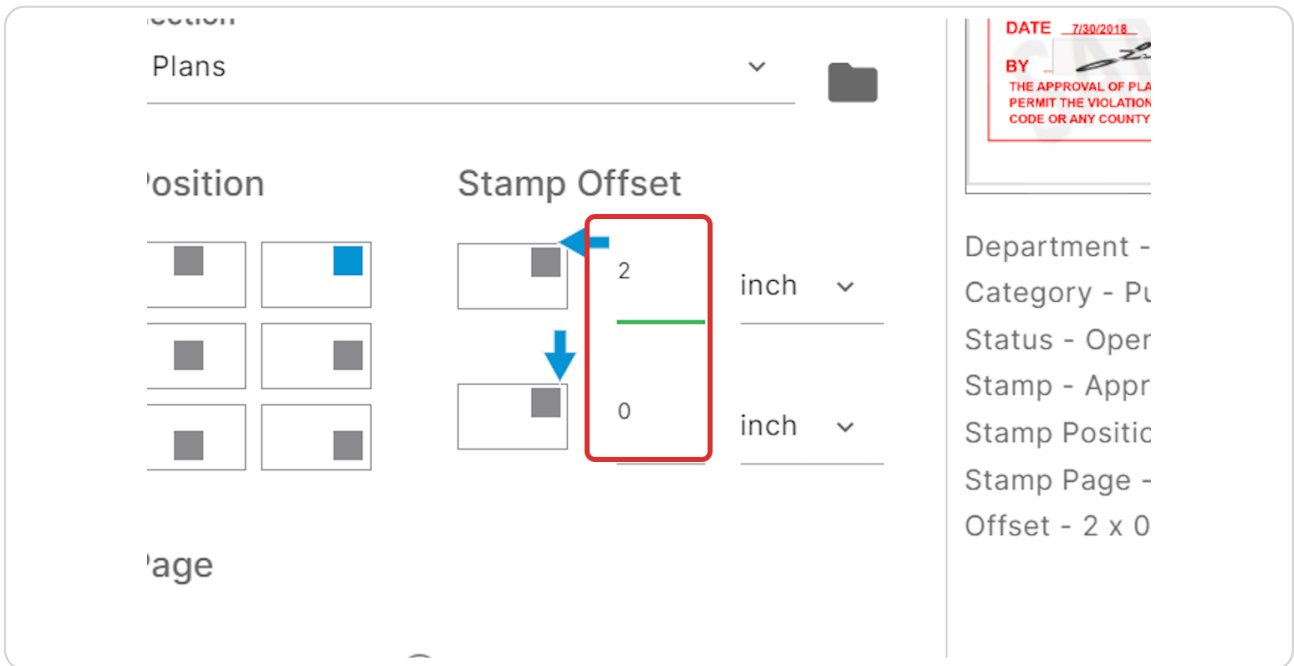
ection

Plans

osition

Stamp Offset

2

inch

0

inch

age

DATE 7/30/2018

BY

THE APPROVAL OF PLA
PERMIT THE VIOLATION
CODE OR ANY COUNTY

Department -
Category - Pu
Status - Oper
Stamp - Appr
Stamp Positic
Stamp Page -
Offset - 2 x 0